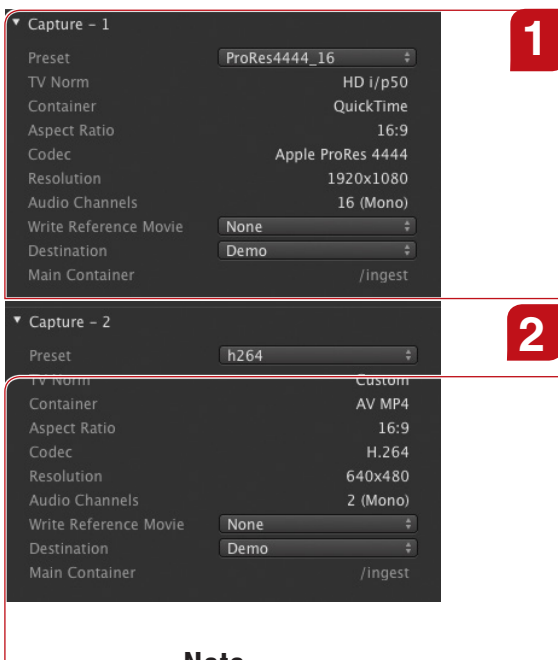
Capture – 1

1

| | |
|---|---|
| Preset | ProRes4444_16 |
| TV Norm | HD i/p50 |
| Container | QuickTime |
| Aspect Ratio | 16:9 |
| Codec | Apple ProRes 4444 |
| Resolution | 1920x1080 |
| Audio Channels | 16 (Mono) |
| Write Reference Movie | None |
| Destination | Demo |
| Main Container | /ingest |

Capture – 2

2

| | |
|---|---|
| Preset | h264 |
| TV Norm | Custom |
| Container | AV MP4 |
| Aspect Ratio | 16:9 |
| Codec | H.264 |
| Resolution | 640x480 |
| Audio Channels | 2 (Mono) |
| Write Reference Movie | None |
| Destination | Demo |
| Main Container | /ingest |

Note